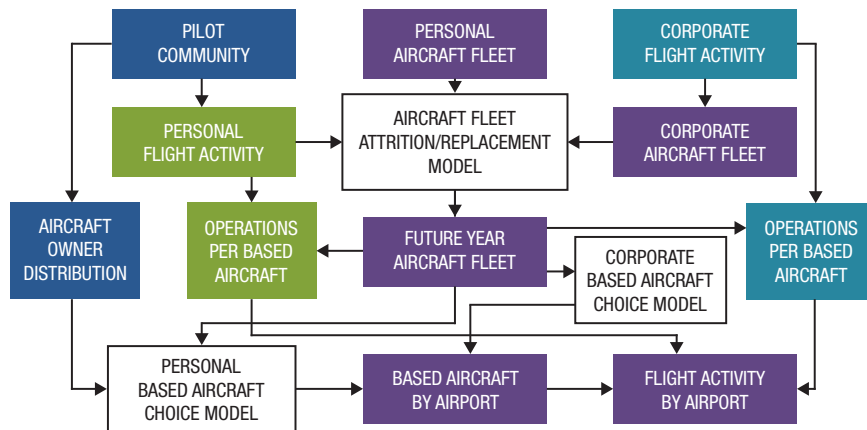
PILOT COMMUNITY

PERSONAL AIRCRAFT FLEET

CORPORATE FLIGHT ACTIVITY

PERSONAL FLIGHT ACTIVITY

AIRCRAFT FLEET ATTRITION/REPLACEMENT MODEL

CORPORATE AIRCRAFT FLEET

AIRCRAFT OWNER DISTRIBUTION

OPERATIONS PER BASED AIRCRAFT

FUTURE YEAR AIRCRAFT FLEET

CORPORATE BASED AIRCRAFT CHOICE MODEL

OPERATIONS PER BASED AIRCRAFT

PERSONAL BASED AIRCRAFT CHOICE MODEL

BASED AIRCRAFT BY AIRPORT

FLIGHT ACTIVITY BY AIRPORT